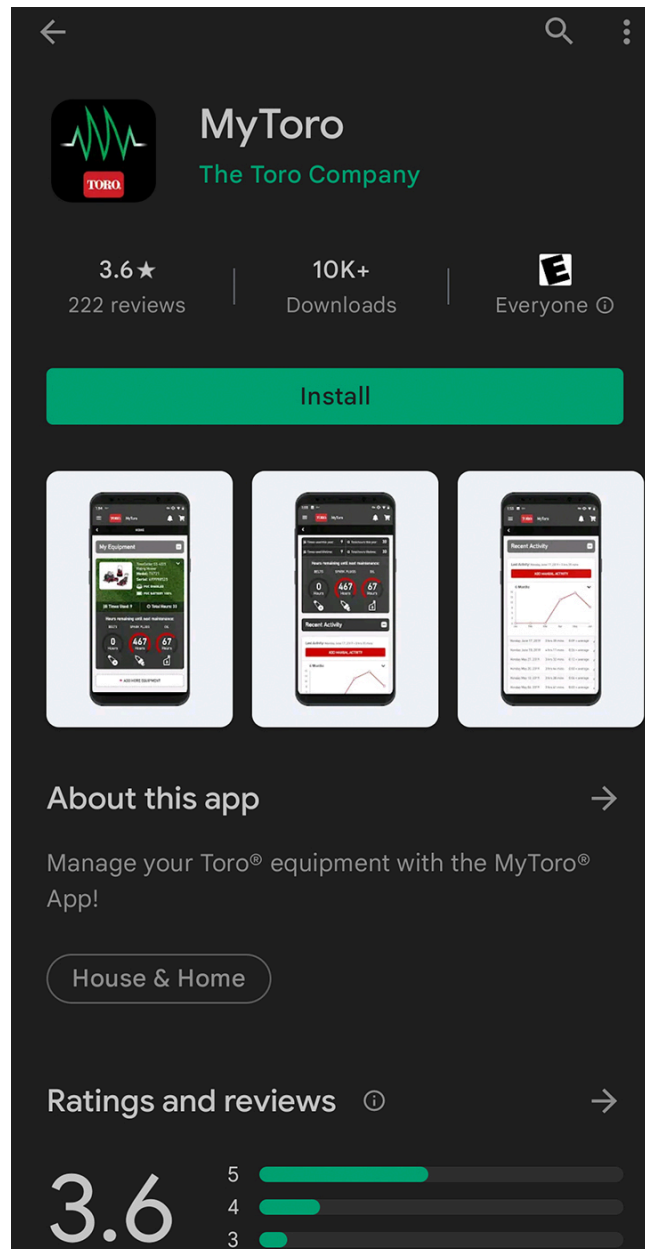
TORO

MyToro

The Toro Company

3.6★
222 reviews

10K+
Downloads

E
Everyone ⓘ

Install

My Equipment

Hours remaining until next maintenance

0
Hours

467
Hours

67
Hours

+ ADD MORE EQUIPMENT

Recent Activity

ADD MANUAL ACTIVITY

About this app

Manage your Toro® equipment with the MyToro® App!

House & Home

Ratings and reviews ⓘ

3.6

5
4
3